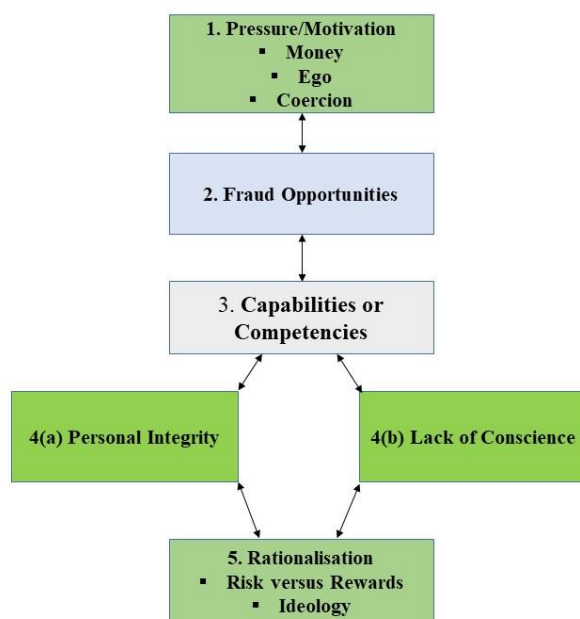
1. Pressure/Motivation
▪ Money
▪ Ego
▪ Coercion

2. Fraud Opportunities

3. Capabilities or Competencies

4(a) Personal Integrity

4(b) Lack of Conscience

5. Rationalisation
▪ Risk versus Rewards
▪ Ideology